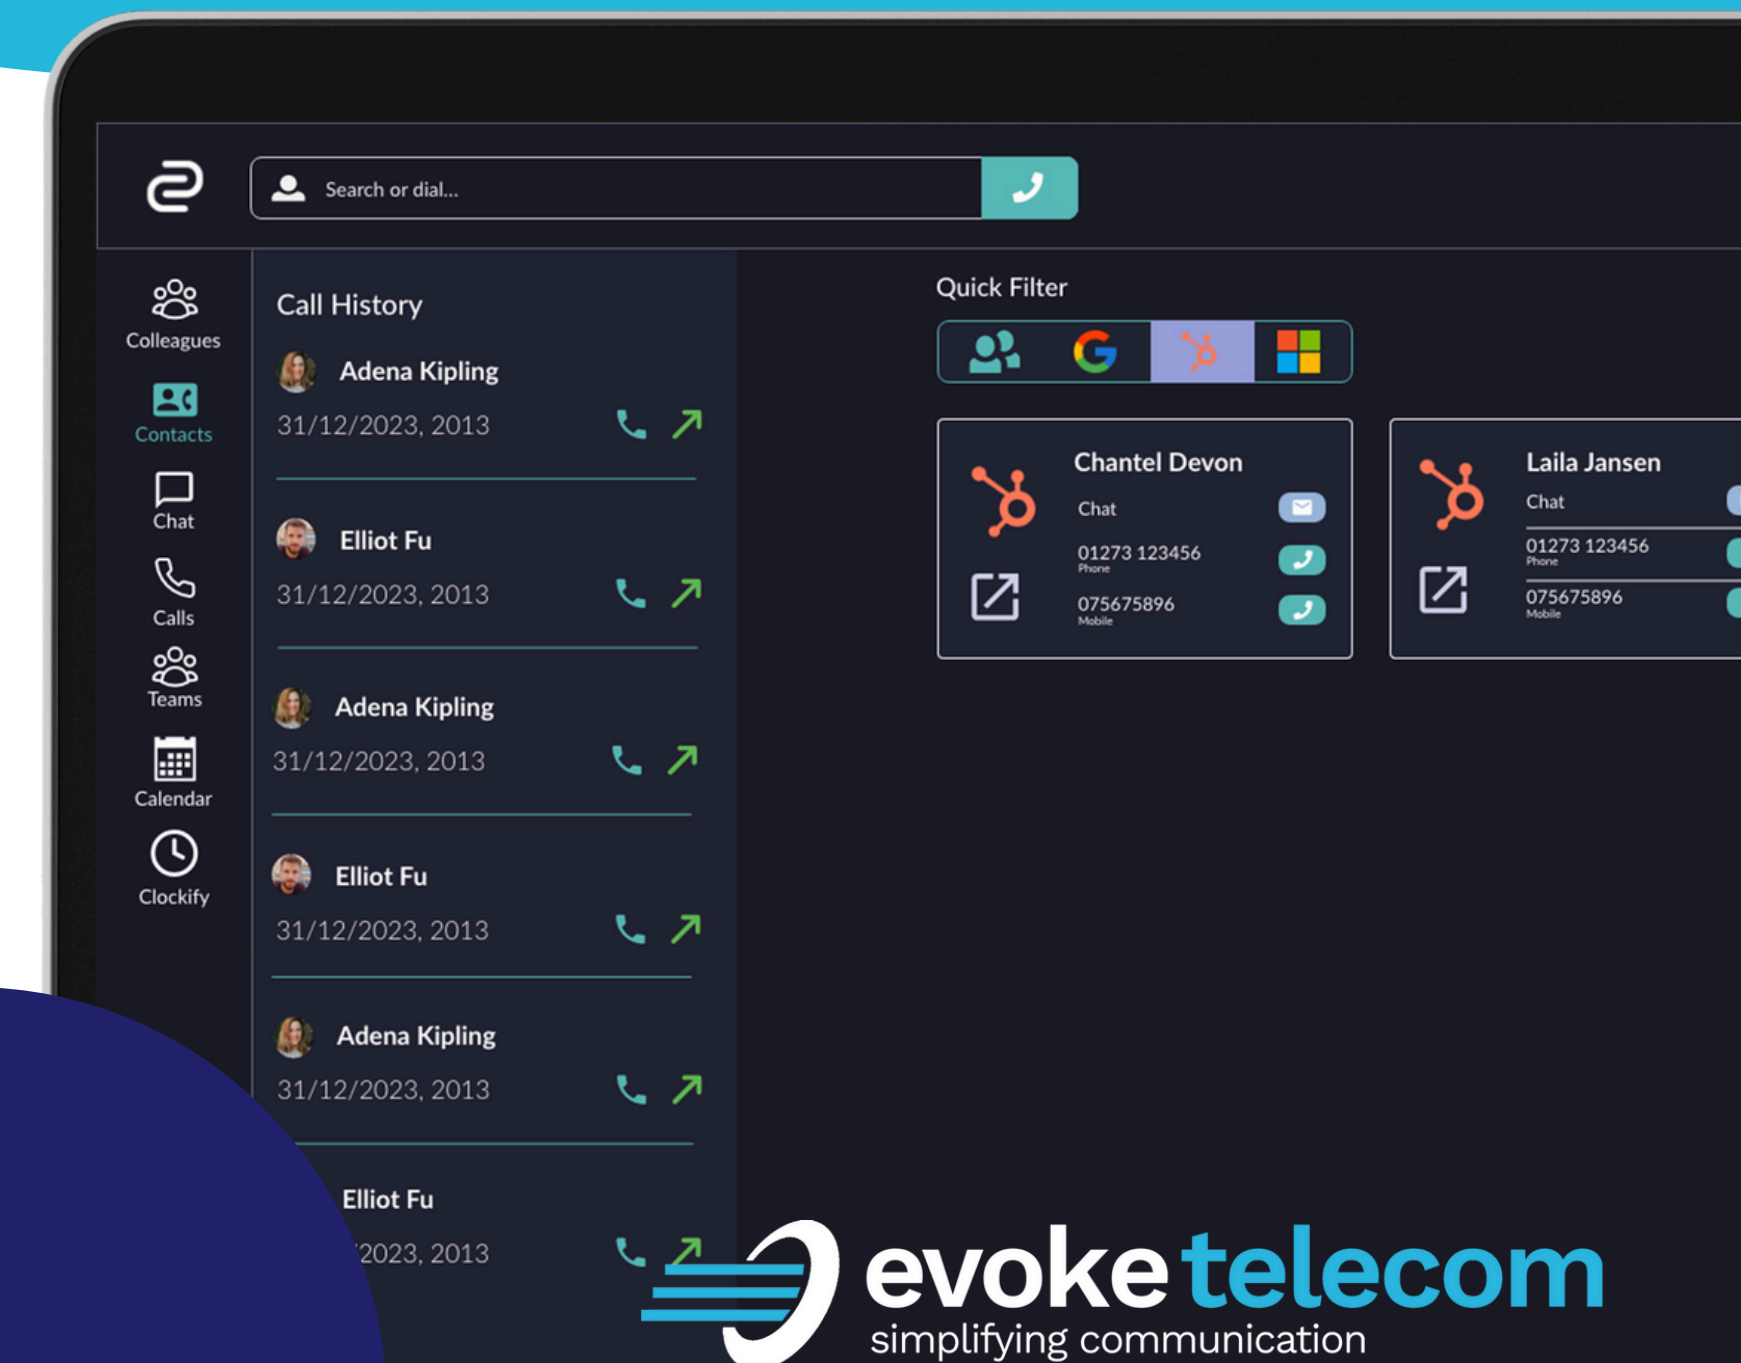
Search or dial...

Colleagues
Contacts
Chat
Calls
Teams
Calendar
Clockify

Call History

Adena Kipling
31/12/2023, 2013

Elliot Fu
31/12/2023, 2013

Adena Kipling
31/12/2023, 2013

Elliot Fu
31/12/2023, 2013

Adena Kipling
31/12/2023, 2013

Elliot Fu
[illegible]2023, 2013

Quick Filter

Chantel Devon
Chat
01273 123456
Phone
075675896
Mobile

Laila Jansen
Chat
01273 123456
Phone
075675896
Mobile

evoke telecom
simplifying communication